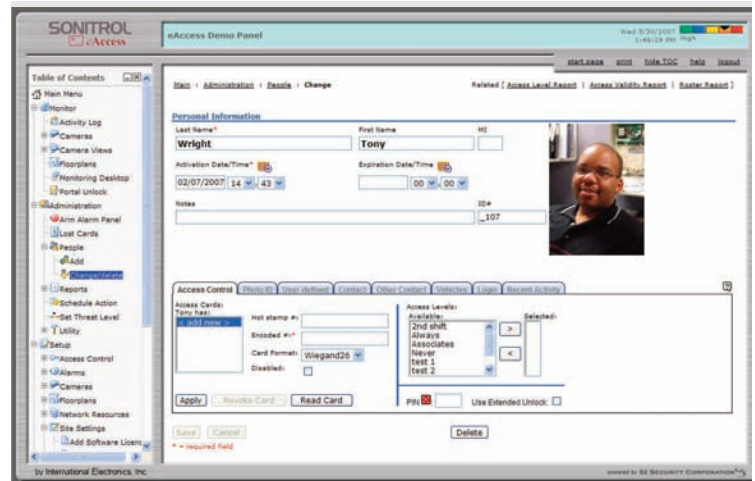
SONITROL
eAccess

eAccess Demo Panel

Wed 5/30/2007
1:46:29 PM

start page print hide TOC help logout

Table of Contents

Main Menu
Monitor
Activity Log
Cameras
Camera Views
Floorplans
Monitoring Desktop
Portal Unlock
Administration
Arm Alarm Panel
Lost Cards
People
Add
Change/delete
Reports
Schedule Action
Set Threat Level
Utility
Setup
Access Control
Alarms
Cameras
Floorplans
Network Resources
Site Settings
Add Software License

by International Electronics, Inc.

Main › Administration › People › Change

Related [ Access Level Report | Access Validity Report | Roster Report ]

Personal Information

Last Name*
Wright

First Name
Tony

MI

Activation Date/Time*
02/07/2007 14 43

Expiration Date/Time
00 00

Notes

ID#
_107

Access Control | Photo ID | User defined | Contact | Other Contact | Vehicles | Login | Recent Activity

Access Cards:
Tony has:
< add new >

Hot stamp #:
Encoded #:*
Card Format: Wiegand26
Disabled:

Access Levels:
Available:
2nd shift
Always
Associates
Never
test 1
test 2

Selected:

>
<

Apply | Revoke Card | Read Card

PIN

Use Extended Unlock:

Save | Cancel

Delete

* = required field

powered by S2 SECURITY CORPORATION